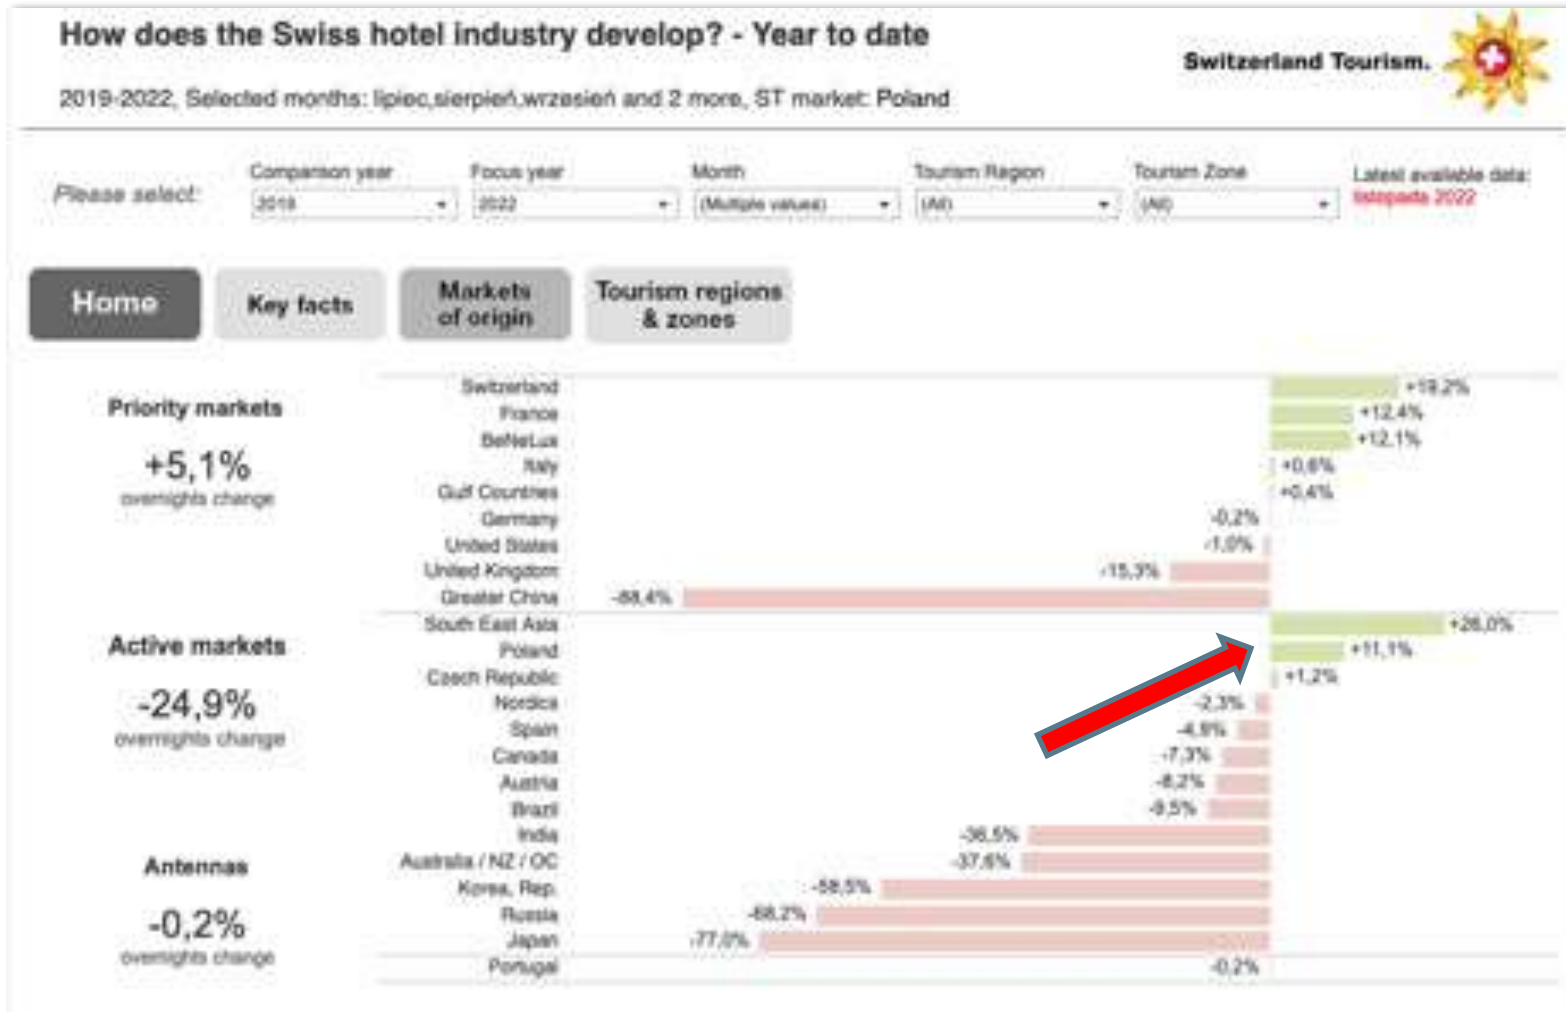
How does the Swiss hotel industry develop? - Year to date

2019-2022, Selected months: lipiec,sierpień,wrzesień and 2 more, ST market: Poland

Switzerland Tourism.

Please select:

Comparison year
2019

Focus year
2022

Month
(Multiple values)

Tourism Region
(All)

Tourism Zone
(All)

Latest available data:
listopada 2022

Home

Key facts

Markets of origin

Tourism regions & zones

Priority markets
+5,1%
overnights change

Active markets
-24,9%
overnights change

Antennas
-0,2%
overnights change

Switzerland +19,2%
France +12,4%
BeNeLux +12,1%
Italy +0,6%
Gulf Countries +0,4%
Germany -0,2%
United States -1,0%
United Kingdom -15,3%
Greater China -88,4%
South East Asia +26,0%
Poland +11,1%
Czech Republic +1,2%
Nordics -2,3%
Spain -4,9%
Canada -7,3%
Austria -8,2%
Brazil -9,5%
India -36,5%
Australia / NZ / OC -37,6%
Korea, Rep. -58,5%
Russia -68,2%
Japan -77,0%
Portugal -0,2%